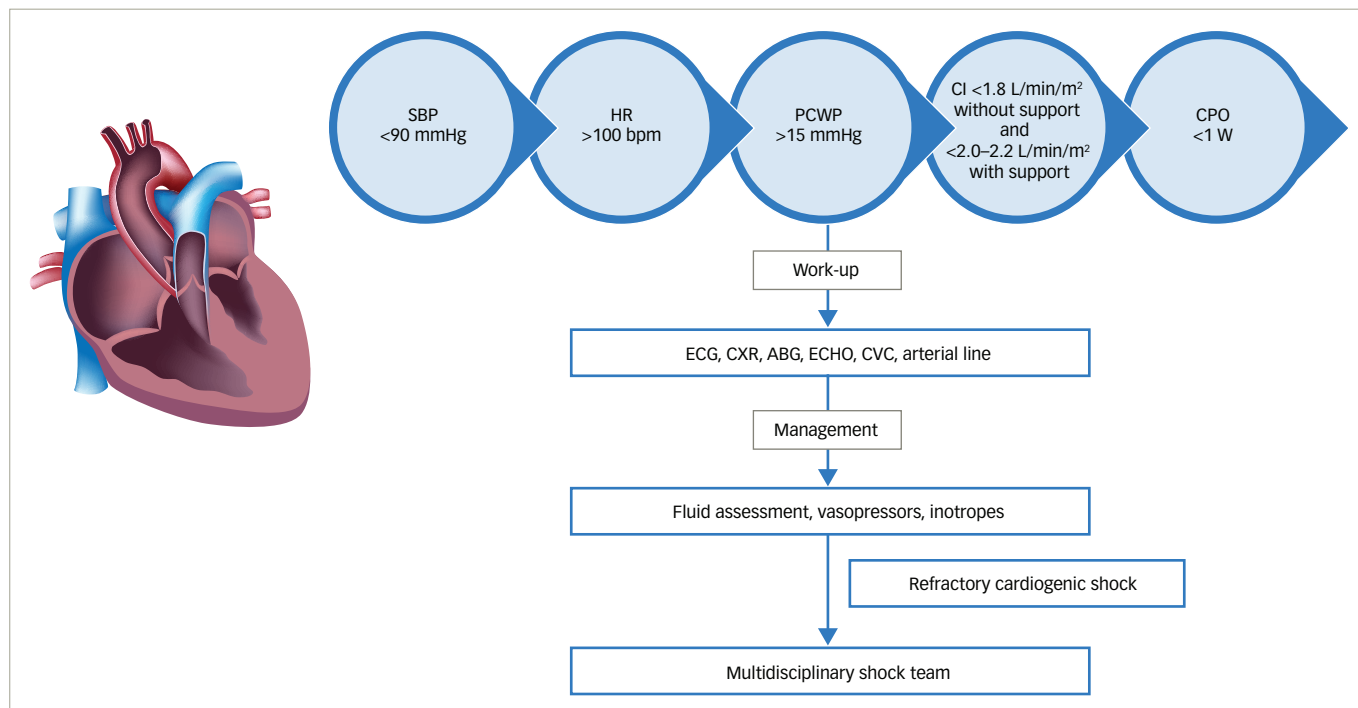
SBP
<90 mmHg

HR
>100 bpm

PCWP
>15 mmHg

CI <1.8 L/min/m$^2$ without support and <2.0–2.2 L/min/m$^2$ with support

CPO
<1 W

Work-up

ECG, CXR, ABG, ECHO, CVC, arterial line

Management

Fluid assessment, vasopressors, inotropes

Refractory cardiogenic shock

Multidisciplinary shock team